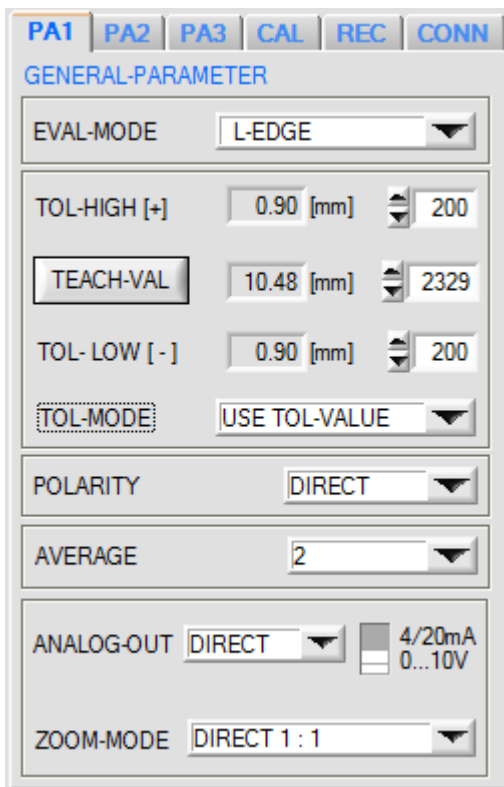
PA1 PA2 PA3 CAL REC CONN

GENERAL-PARAMETER

EVAL-MODE L-EDGE

TOL-HIGH [+] 0.90 [mm] 200

TEACH-VAL 10.48 [mm] 2329

TOL- LOW [ - ] 0.90 [mm] 200

TOL-MODE USE TOL-VALUE

POLARITY DIRECT

AVERAGE 2

ANALOG-OUT DIRECT 4/20mA 0...10V

ZOOM-MODE DIRECT 1 : 1